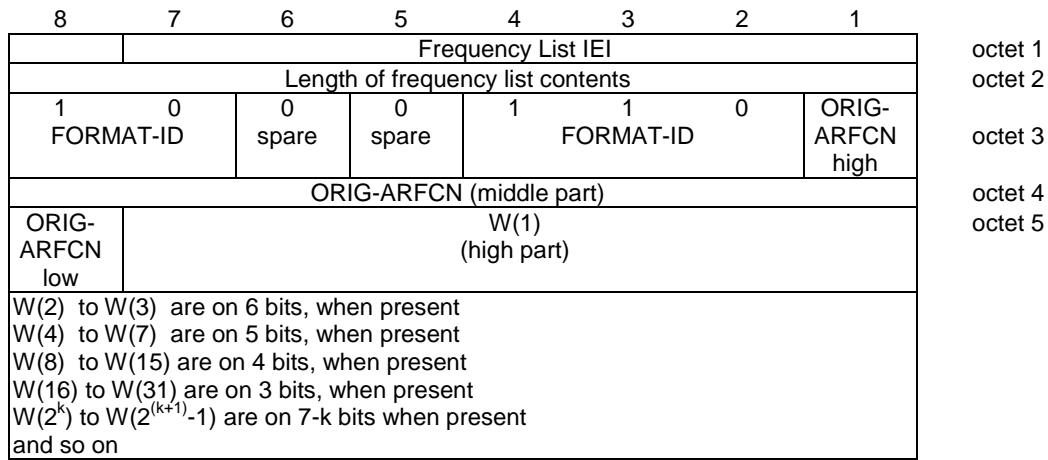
| 8 | 7 | 6 | 5 | 4 | 3 | 2 | 1 | |
|---|---|---|---|---|---|---|---|---|
| | Frequency List IEI | | | | | | | octet 1 |
| Length of frequency list contents | | | | | | | | octet 2 |
| 1 FORMAT-ID | 0 | 0 spare | 0 spare | 1 FORMAT-ID | 1 | 0 | ORIG-ARFCN high | octet 3 |
| ORIG-ARFCN (middle part) | | | | | | | | octet 4 |
| ORIG-ARFCN low | W(1) (high part) | | | | | | | octet 5 |
| W(2) to W(3) are on 6 bits, when present<br>W(4) to W(7) are on 5 bits, when present<br>W(8) to W(15) are on 4 bits, when present<br>W(16) to W(31) are on 3 bits, when present<br>$W(2^k)$ to $W(2^{(k+1)}-1)$ are on 7-k bits when present<br>and so on | | | | | | | | |